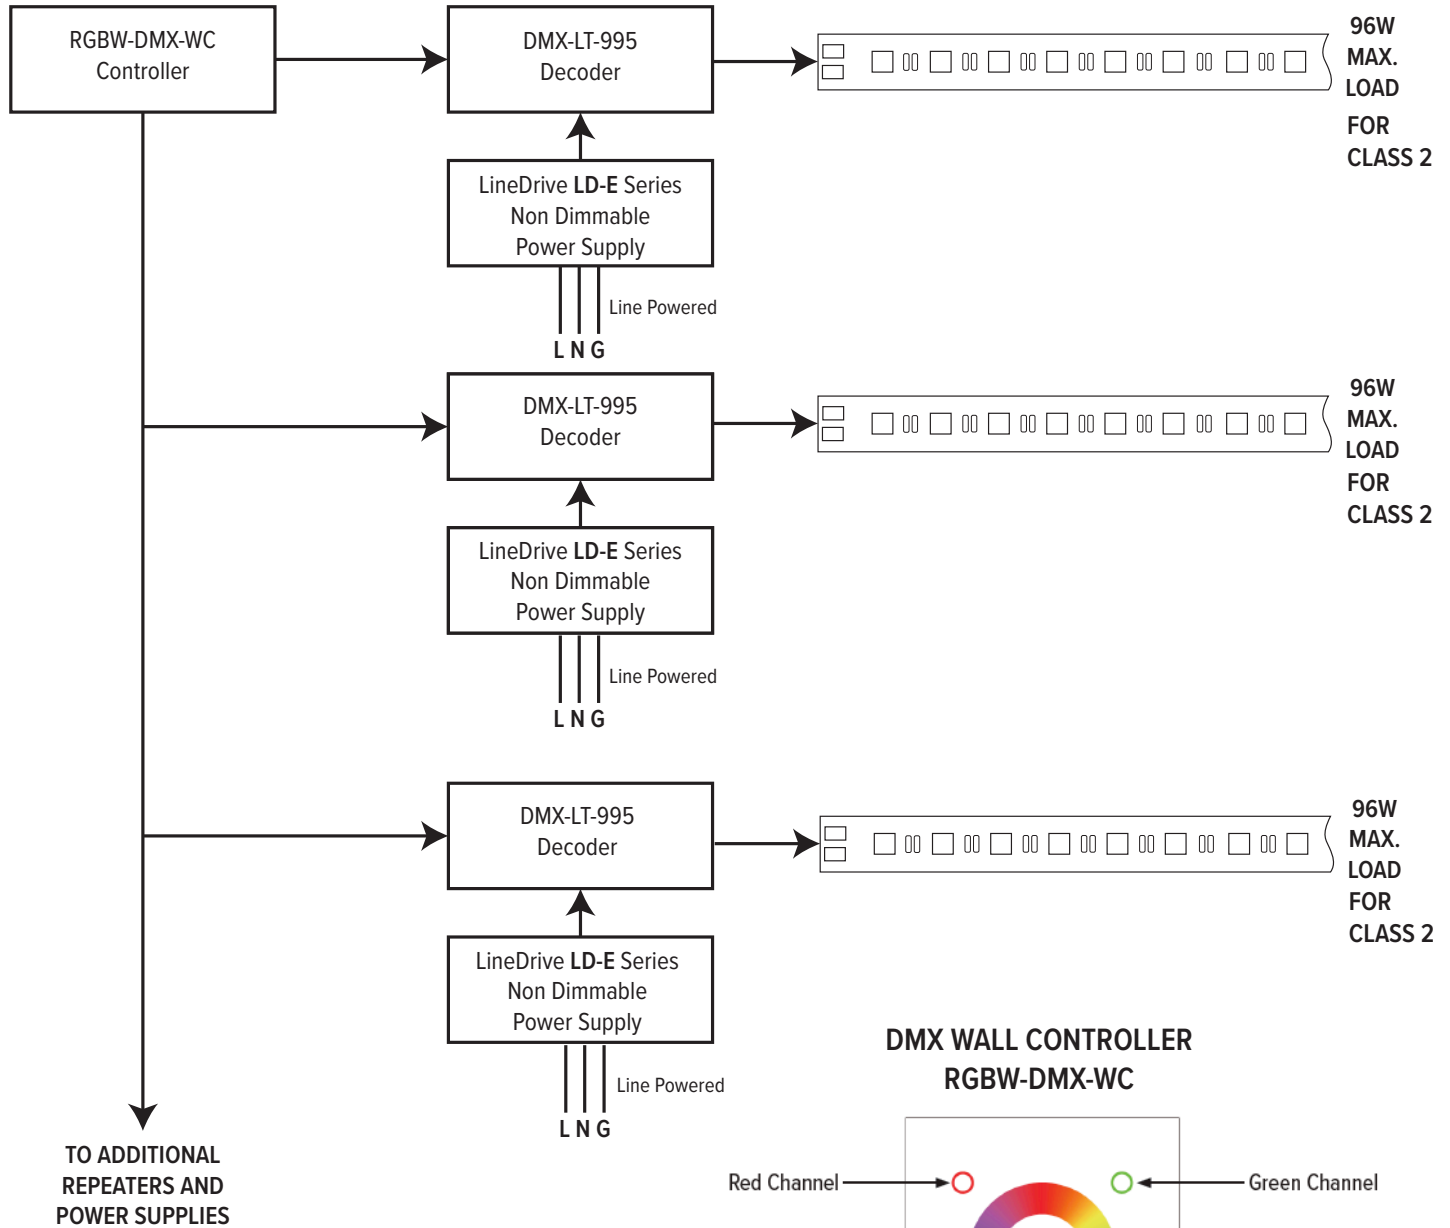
RGBW-DMX-WC
Controller

DMX-LT-995
Decoder

96W
MAX.
LOAD
FOR
CLASS 2

LineDrive LD-E Series
Non Dimmable
Power Supply

Line Powered

L N G

DMX-LT-995
Decoder

96W
MAX.
LOAD
FOR
CLASS 2

LineDrive LD-E Series
Non Dimmable
Power Supply

Line Powered

L N G

DMX-LT-995
Decoder

96W
MAX.
LOAD
FOR
CLASS 2

LineDrive LD-E Series
Non Dimmable
Power Supply

Line Powered

L N G

TO ADDITIONAL
REPEATERS AND
POWER SUPPLIES

DMX WALL CONTROLLER
RGBW-DMX-WC

Red Channel

Green Channel